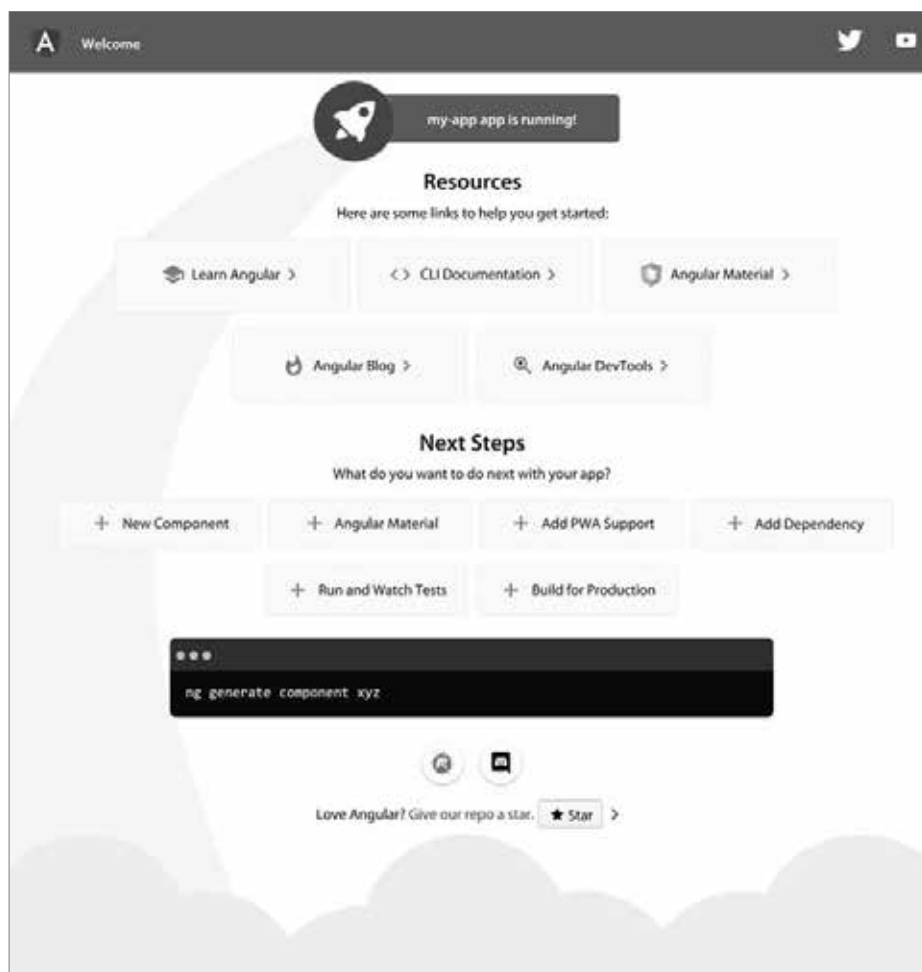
A Welcome

my-app app is running!

Resources

Here are some links to help you get started:

Learn Angular >

<> CLI Documentation >

Angular Material >

Angular Blog >

Angular DevTools >

Next Steps

What do you want to do next with your app?

+ New Component

+ Angular Material

+ Add PWA Support

+ Add Dependency

+ Run and Watch Tests

+ Build for Production

ng generate component xyz

Love Angular? Give our repo a star. ★ Star >